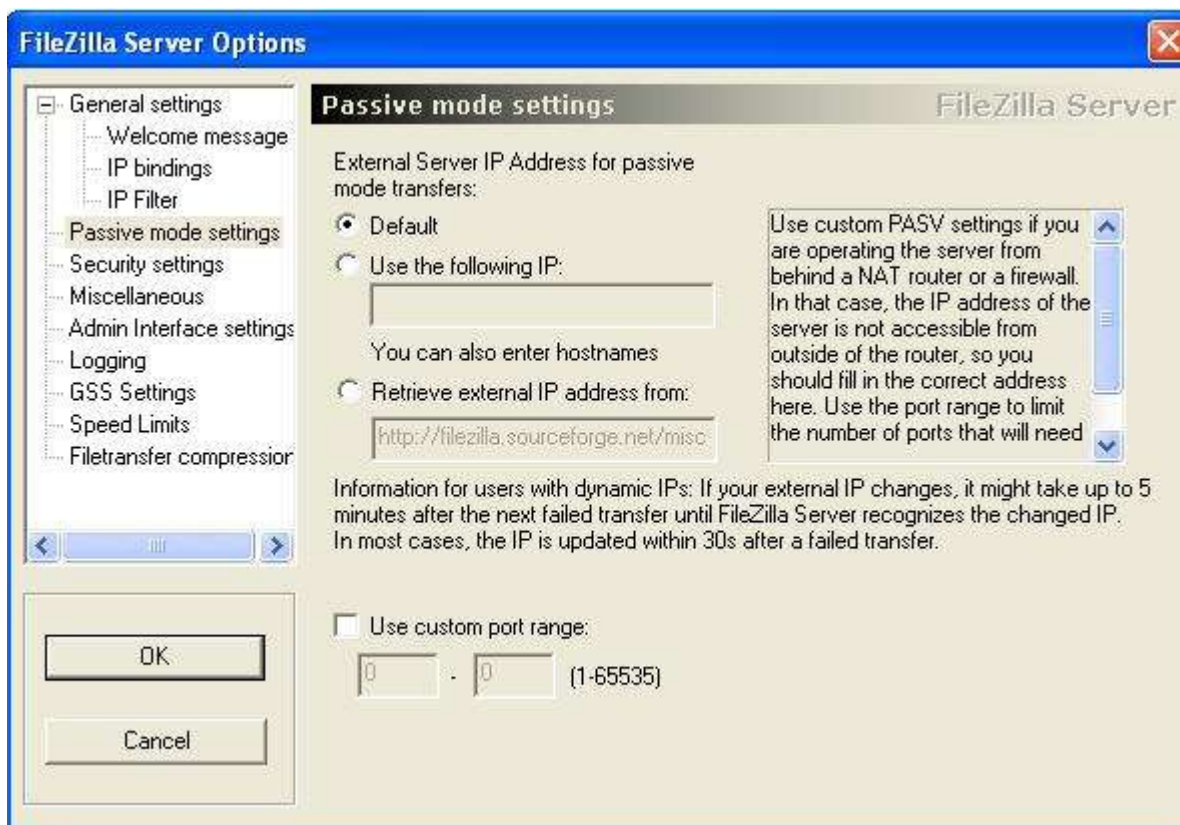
FileZilla Server Options

General settings
Welcome message
IP bindings
IP Filter
Passive mode settings
Security settings
Miscellaneous
Admin Interface settings
Logging
GSS Settings
Speed Limits
Filetransfer compression

OK

Cancel

Passive mode settings

FileZilla Server

External Server IP Address for passive mode transfers:

Default

Use the following IP:

You can also enter hostnames

Retrieve external IP address from:

http://filezilla.sourceforge.net/misc

Use custom PASV settings if you are operating the server from behind a NAT router or a firewall. In that case, the IP address of the server is not accessible from outside of the router, so you should fill in the correct address here. Use the port range to limit the number of ports that will need

Information for users with dynamic IPs: If your external IP changes, it might take up to 5 minutes after the next failed transfer until FileZilla Server recognizes the changed IP. In most cases, the IP is updated within 30s after a failed transfer.

Use custom port range:

0 - 0 (1-65535)